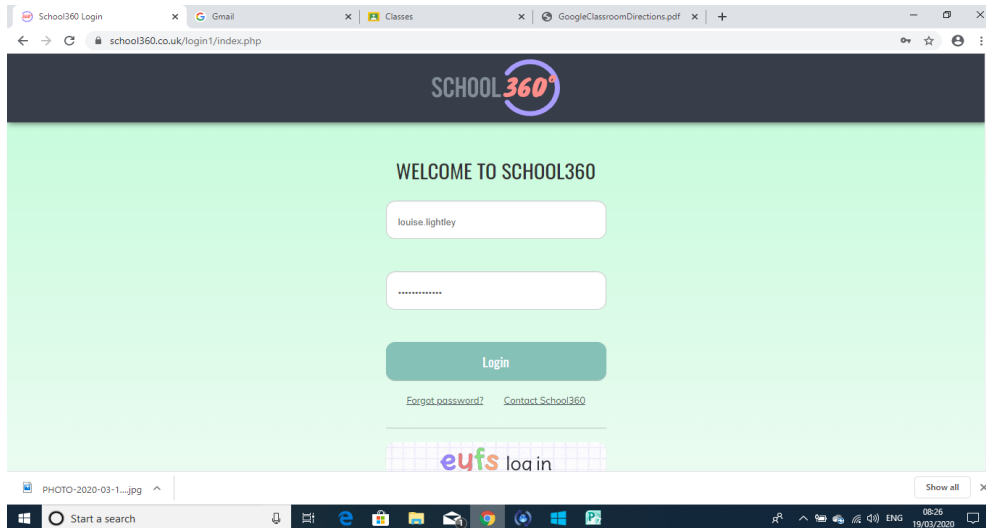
School360 Login
Gmail
Classes
GoogleClassroomDirections.pdf

school360.co.uk/login1/index.php

SCHOOL360°

WELCOME TO SCHOOL360

louise.lightley

••••••••••••••

Login

Forgot password?
Contact School360

eufs log in

PHOTO-2020-03-1....jpg
Show all

Start a search

ENG
08:26
19/03/2020